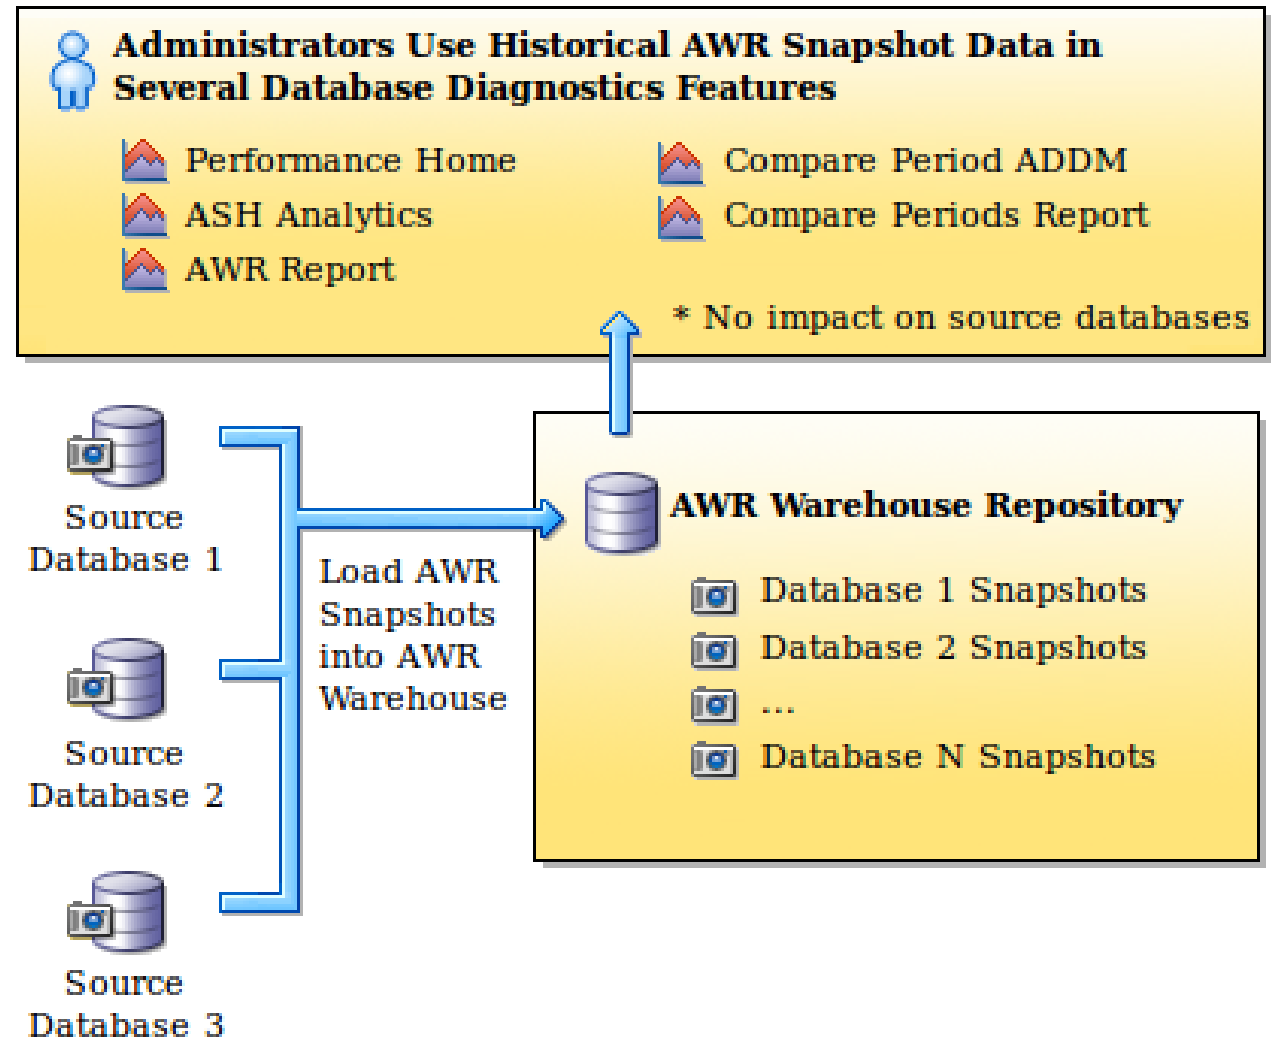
Administrators Use Historical AWR Snapshot Data in Several Database Diagnostics Features

Performance Home
ASH Analytics
AWR Report

Compare Period ADDM
Compare Periods Report

* No impact on source databases

Source Database 1

Source Database 2

Source Database 3

Load AWR Snapshots into AWR Warehouse

AWR Warehouse Repository

Database 1 Snapshots
Database 2 Snapshots
...
Database N Snapshots